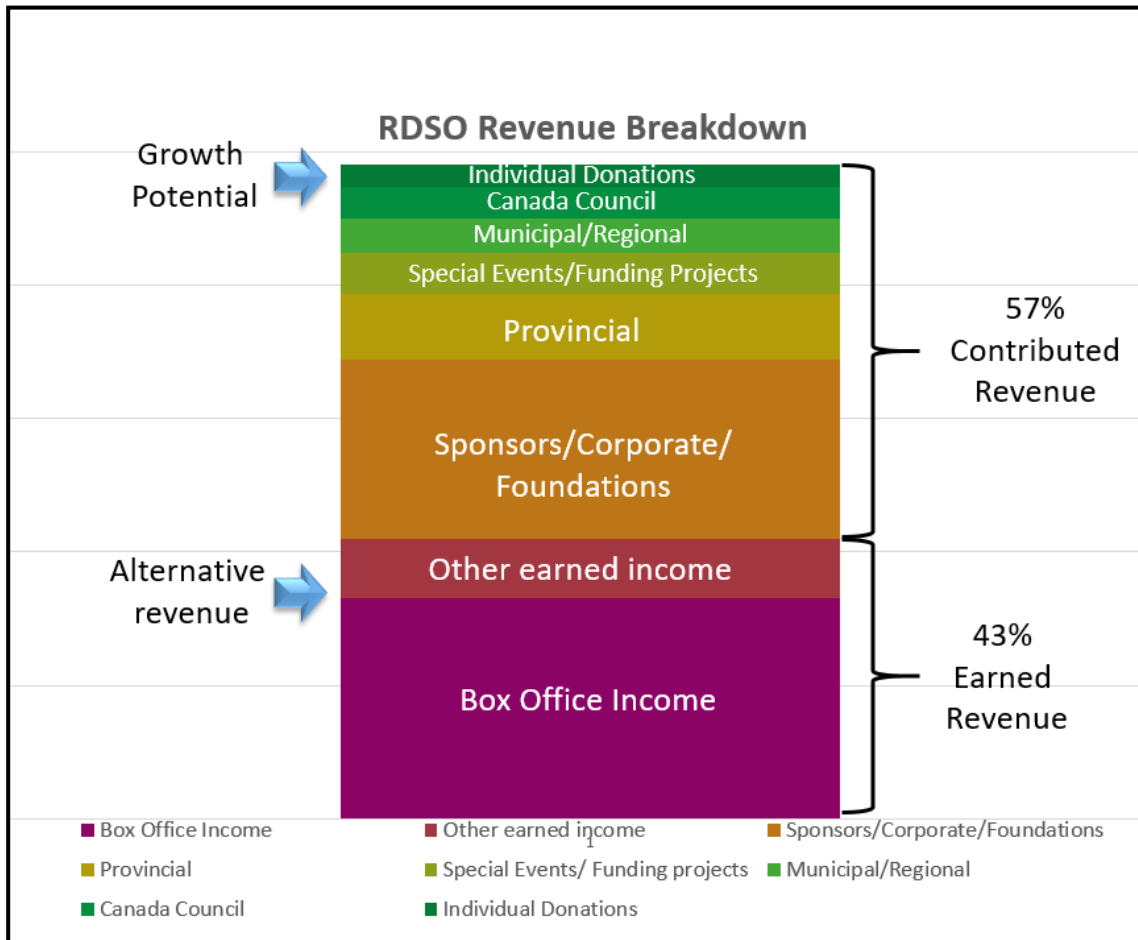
RDSO Revenue Breakdown

Growth Potential

Individual Donations
Canada Council
Municipal/Regional
Special Events/Funding Projects
Provincial
Sponsors/Corporate/ Foundations
Other earned income
Box Office Income

57% Contributed Revenue

Alternative revenue

43% Earned Revenue

Box Office Income
Other earned income
Sponsors/Corporate/Foundations
Provincial
Special Events/ Funding projects
Municipal/Regional
Canada Council
Individual Donations

1